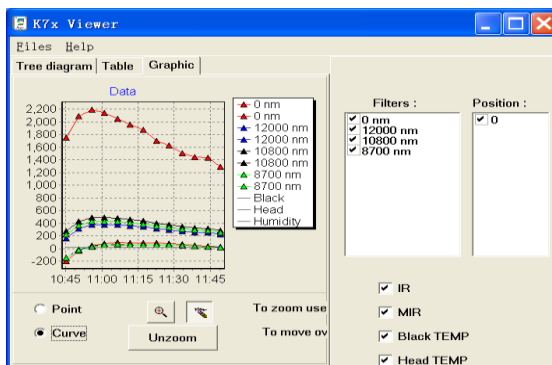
K7x Viewer

Files Help

Tree diagram | Table | Graphic

Data

2,200
2,000
1,800
1,600
1,400
1,200
1,000
800
600
400
200
0
-200

10:45 11:00 11:15 11:30 11:45

0 nm
0 nm
12000 nm
12000 nm
10800 nm
10800 nm
8700 nm
8700 nm
Black
Head
Humidity

Filters :
0 nm
12000 nm
10800 nm
8700 nm

Position :
0

Point
Curve

Unzoom

To zoom use
To move ov

IR
MIR
Black TEMP
Head TEMP